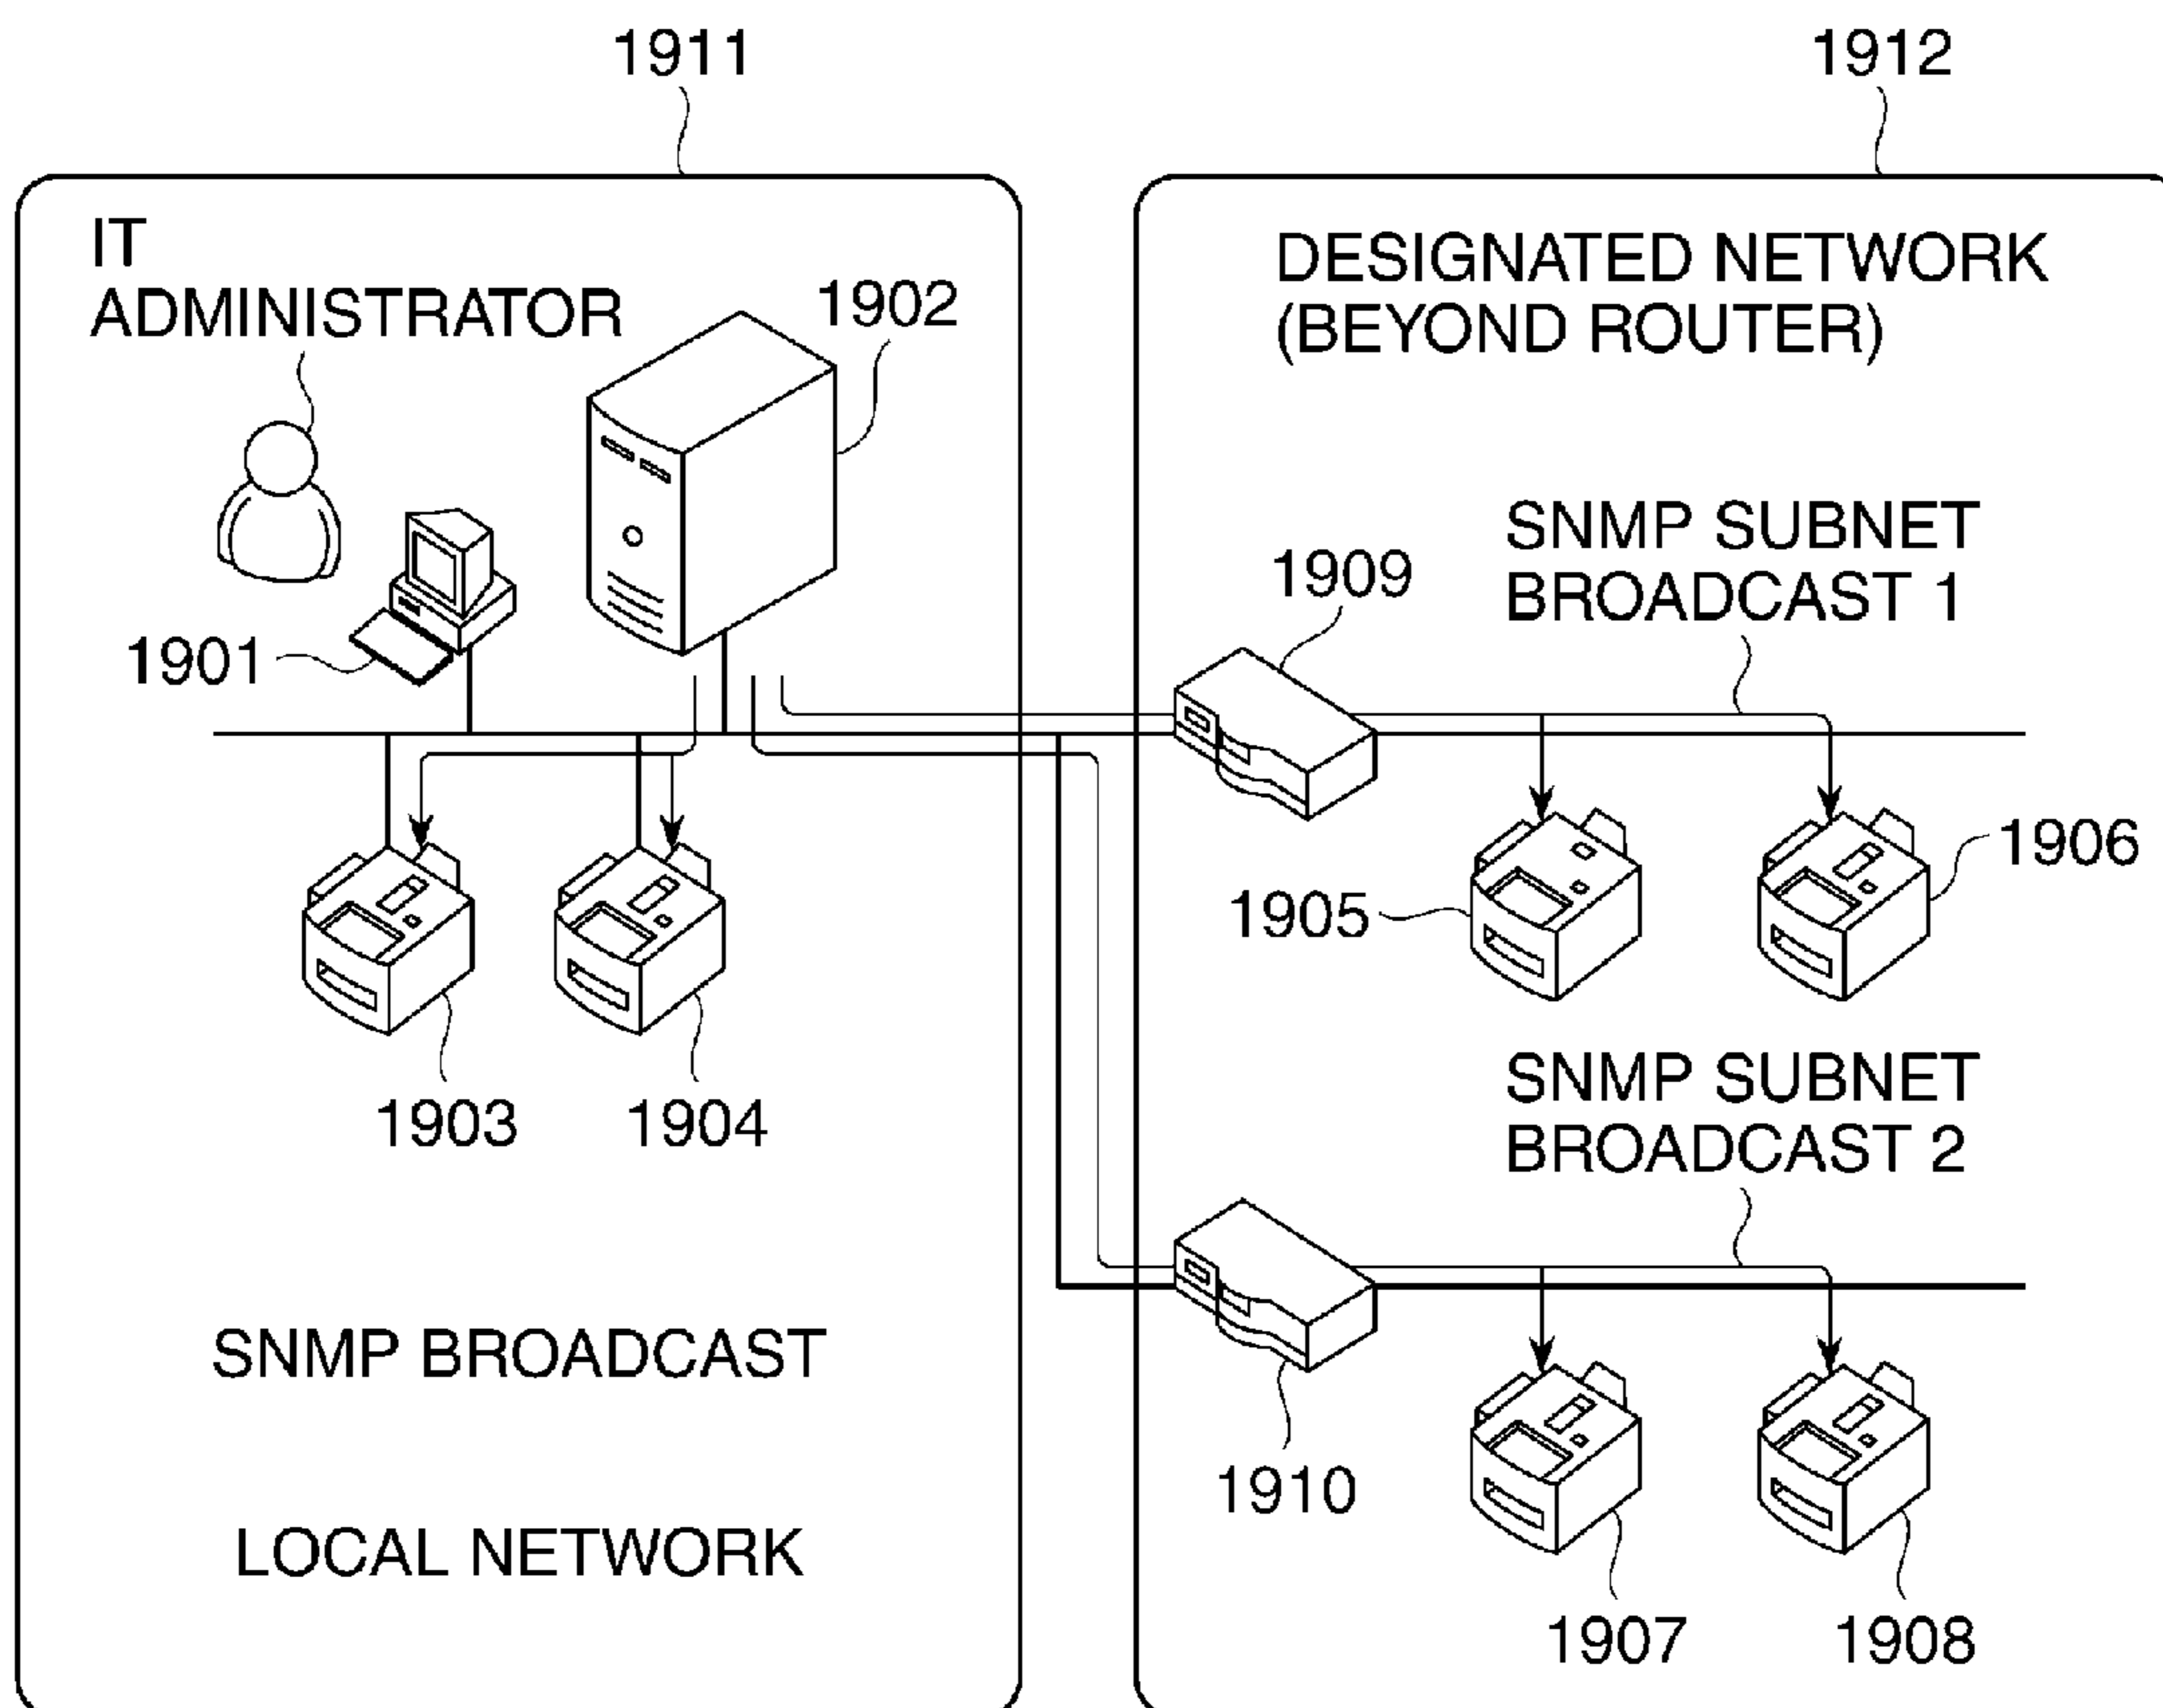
1911

1912

IT ADMINISTRATOR

1902

DESIGNATED NETWORK (BEYOND ROUTER)

SNMP SUBNET BROADCAST 1

1909

1901

1906

1905

1903

1904

SNMP SUBNET BROADCAST 2

SNMP BROADCAST

1910

LOCAL NETWORK

1907

1908